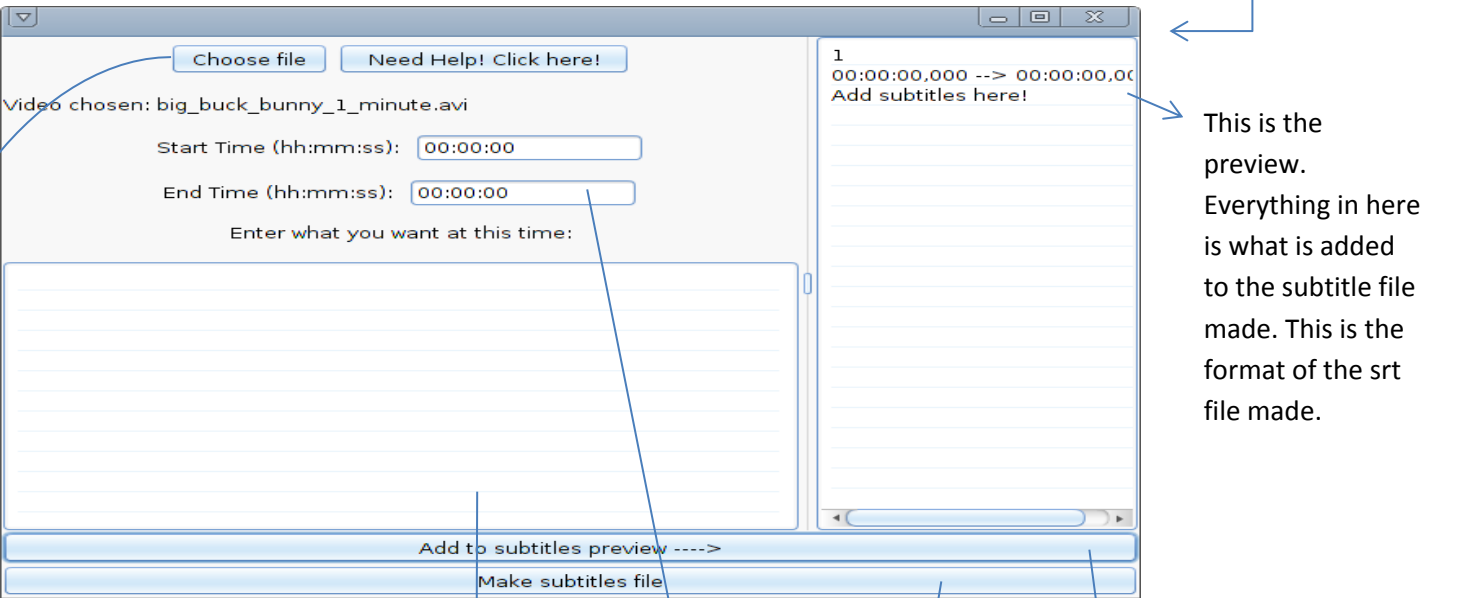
Choose file

Need Help! Click here!

Video chosen: big_buck_bunny_1_minute.avi

Start Time (hh:mm:ss): 00:00:00

End Time (hh:mm:ss): 00:00:00

Enter what you want at this time:

1
00:00:00,000 --> 00:00:00,0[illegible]
Add subtitles here!

This is the preview. Everything in here is what is added to the subtitle file made. This is the format of the srt file made.

Add to subtitles preview ---->

Make subtitles file